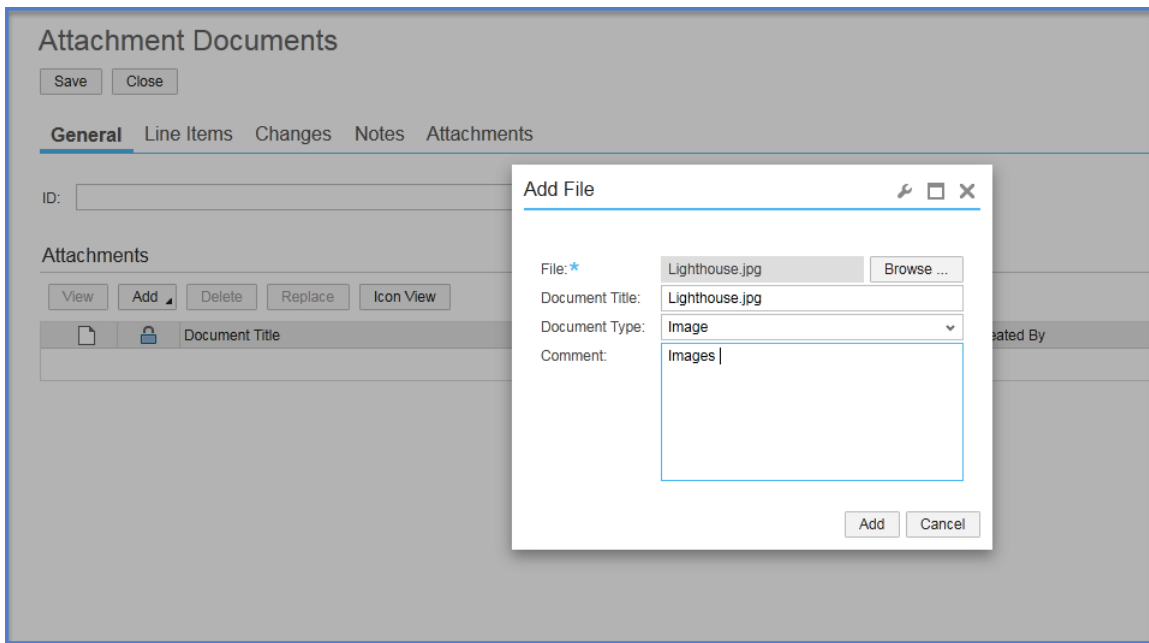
Attachment Documents

Save Close

General Line Items Changes Notes Attachments

ID:

Attachments

View Add Delete Replace Icon View

Document Title

eated By

Add File

File: *
Lighthouse.jpg
Browse ...

Document Title:
Lighthouse.jpg

Document Type:
Image

Comment:
Images

Add Cancel